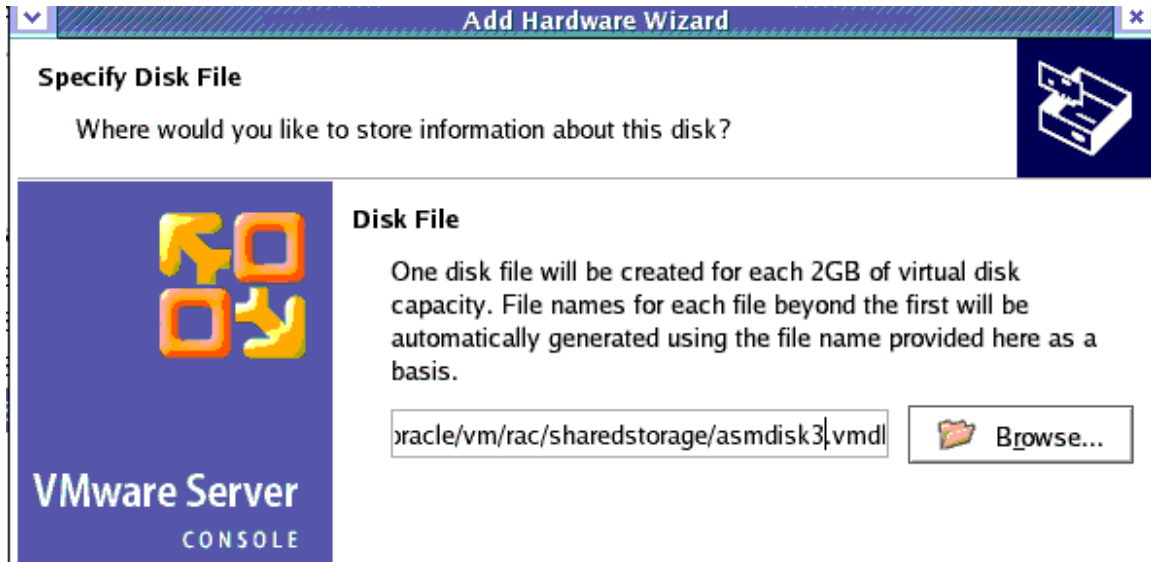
Add Hardware Wizard

Specify Disk File

Where would you like to store information about this disk?

Disk File

One disk file will be created for each 2GB of virtual disk capacity. File names for each file beyond the first will be automatically generated using the file name provided here as a basis.

pracle/vm/rac/sharedstorage/asmdisk3.vmdl

Browse...

VMware Server
CONSOLE